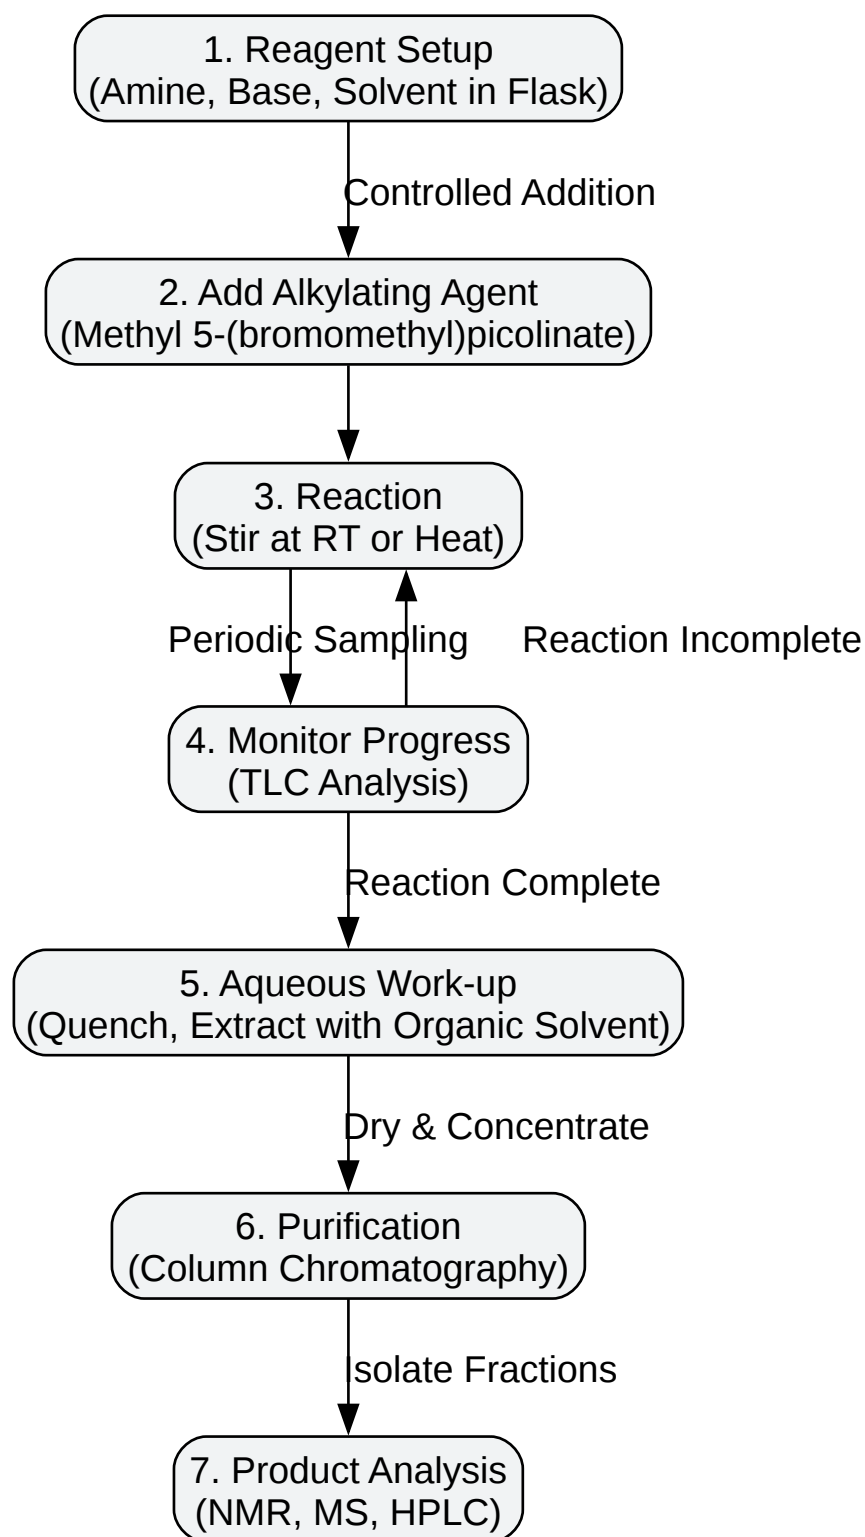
1. Reagent Setup
(Amine, Base, Solvent in Flask)

Controlled Addition

2. Add Alkylating Agent
(Methyl 5-(bromomethyl)picolinate)

3. Reaction
(Stir at RT or Heat)

Periodic Sampling

Reaction Incomplete

4. Monitor Progress
(TLC Analysis)

Reaction Complete

5. Aqueous Work-up
(Quench, Extract with Organic Solvent)

Dry & Concentrate

6. Purification
(Column Chromatography)

Isolate Fractions

7. Product Analysis
(NMR, MS, HPLC)